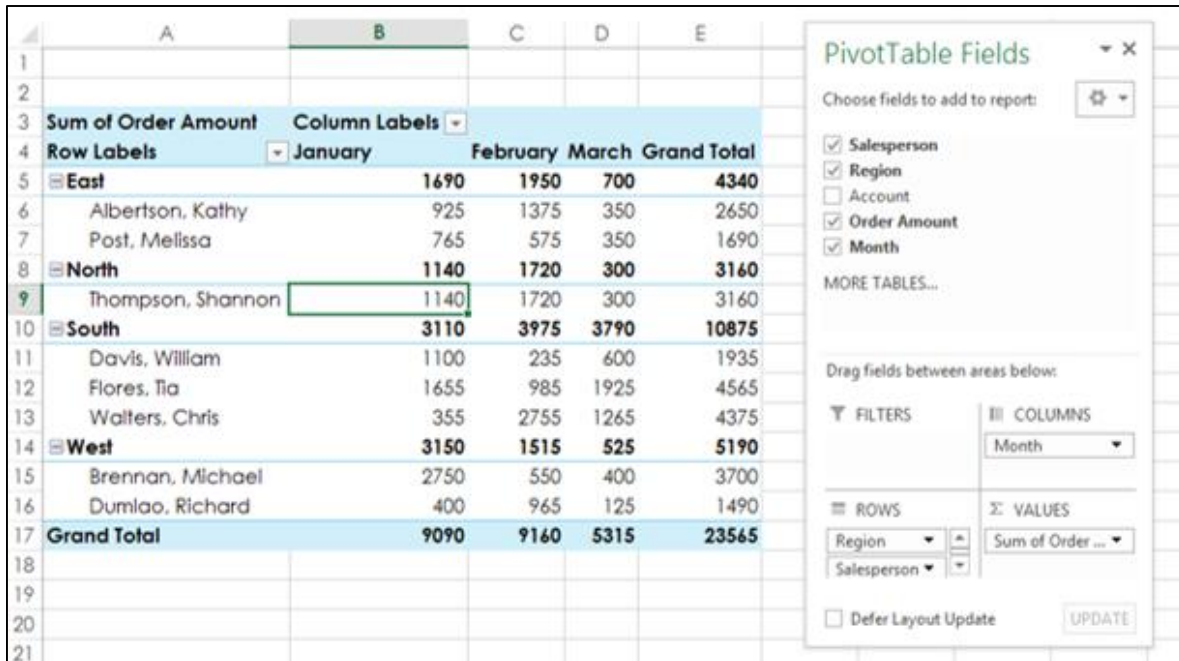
| | A | B | C | D | E |
|---|---|---|---|---|---|
| 1 | | | | | |
| 2 | | | | | |
| 3 | Sum of Order Amount | Column Labels | | | |
| 4 | Row Labels | January | February | March | Grand Total |
| 5 | East | 1690 | 1950 | 700 | 4340 |
| 6 | Albertson, Kathy | 925 | 1375 | 350 | 2650 |
| 7 | Post, Melissa | 765 | 575 | 350 | 1690 |
| 8 | North | 1140 | 1720 | 300 | 3160 |
| 9 | Thompson, Shannon | 1140 | 1720 | 300 | 3160 |
| 10 | South | 3110 | 3975 | 3790 | 10875 |
| 11 | Davis, William | 1100 | 235 | 600 | 1935 |
| 12 | Flores, Tia | 1655 | 985 | 1925 | 4565 |
| 13 | Walters, Chris | 355 | 2755 | 1265 | 4375 |
| 14 | West | 3150 | 1515 | 525 | 5190 |
| 15 | Brennan, Michael | 2750 | 550 | 400 | 3700 |
| 16 | Dumlao, Richard | 400 | 965 | 125 | 1490 |
| 17 | Grand Total | 9090 | 9160 | 5315 | 23565 |
| 18 | | | | | |
| 19 | | | | | |
| 20 | | | | | |
| 21 | | | | | |

PivotTable Fields

Choose fields to add to report:

Salesperson
Region
Account
Order Amount
Month

MORE TABLES...

Drag fields between areas below:

FILTERS

COLUMNS
Month

ROWS
Region
Salesperson

Σ VALUES
Sum of Order ...

Defer Layout Update

UPDATE